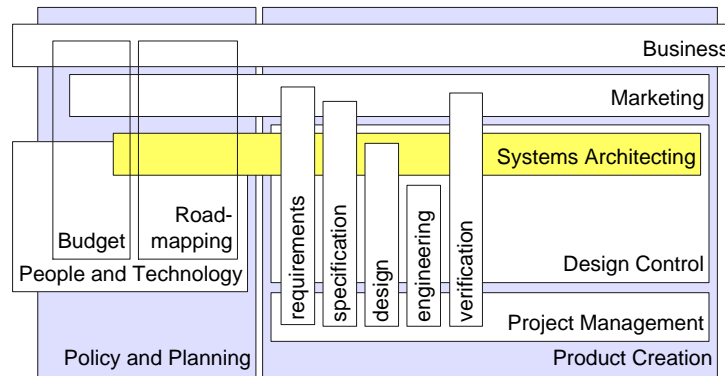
Business

Marketing

Systems Architecting

Budget

Road-mapping

People and Technology

requirements

specification

design

engineering

verification

Design Control

Project Management

Policy and Planning

Product Creation